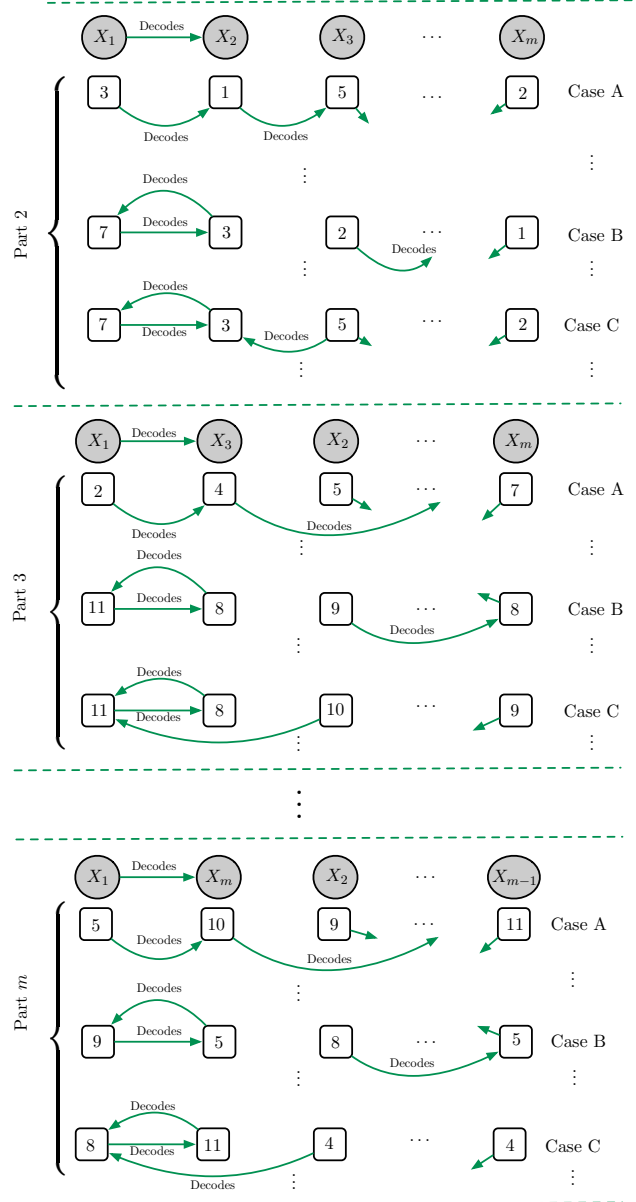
$X_1$ Decodes $X_2$ $X_3$ $\cdots$ $X_m$

Part 2

3 Decodes 1 Decodes 5 $\cdots$ 2 Case A

$\vdots$ $\vdots$

Decodes
7 Decodes 3 2 Decodes $\cdots$ 1 Case B

$\vdots$ $\vdots$

Decodes
7 Decodes 3 Decodes 5 $\cdots$ 2 Case C

$\vdots$ $\vdots$

$X_1$ Decodes $X_3$ $X_2$ $\cdots$ $X_m$

Part 3

2 Decodes 4 Decodes 5 $\cdots$ 7 Case A

$\vdots$ $\vdots$

Decodes
11 Decodes 8 9 Decodes $\cdots$ 8 Case B

$\vdots$ $\vdots$

Decodes
11 Decodes 8 10 $\cdots$ 9 Case C

$\vdots$ $\vdots$

$\vdots$

$X_1$ Decodes $X_m$ $X_2$ $\cdots$ $X_{m-1}$

Part $m$

5 Decodes 10 Decodes 9 $\cdots$ 11 Case A

$\vdots$ $\vdots$

Decodes
9 Decodes 5 8 Decodes $\cdots$ 5 Case B

$\vdots$ $\vdots$

Decodes
8 Decodes 11 Decodes 4 $\cdots$ 4 Case C

$\vdots$ $\vdots$